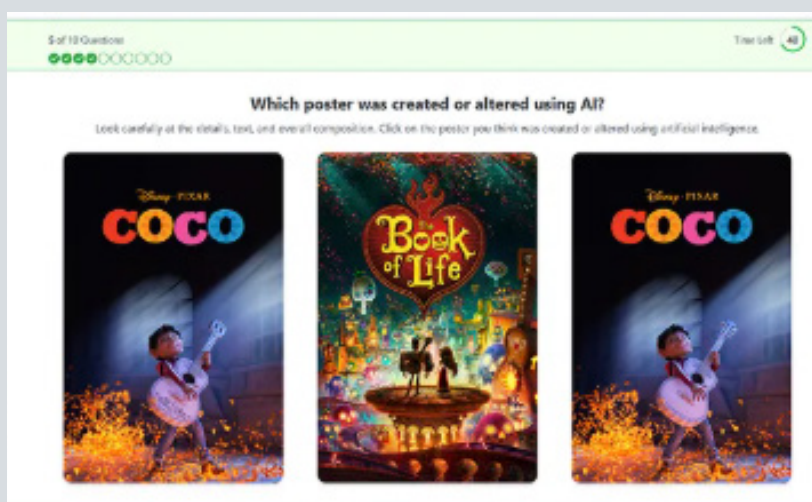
5 of 10 Questions

Time Left 40

Which poster was created or altered using AI?

Look carefully at the details, text, and overall composition. Click on the poster you think was created or altered using artificial intelligence.

Disney · PIXAR
COCO

The Book of Life

Disney · PIXAR
COCO